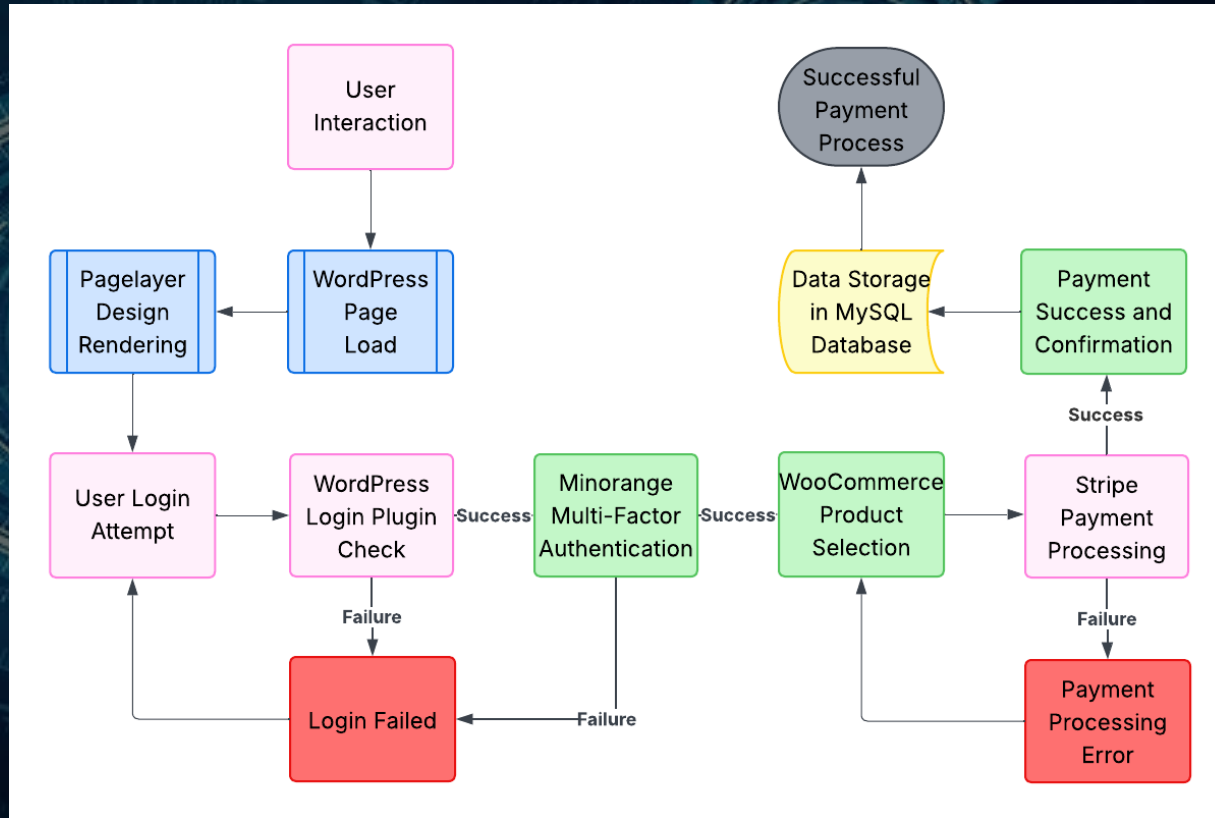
User Interaction

WordPress Page Load

Pagelayer Design Rendering

User Login Attempt

WordPress Login Plugin Check

Success

Minorange Multi-Factor Authentication

Success

WooCommerce Product Selection

Stripe Payment Processing

Success

Payment Success and Confirmation

Data Storage in MySQL Database

Successful Payment Process

Failure

Login Failed

Failure

Failure

Payment Processing Error